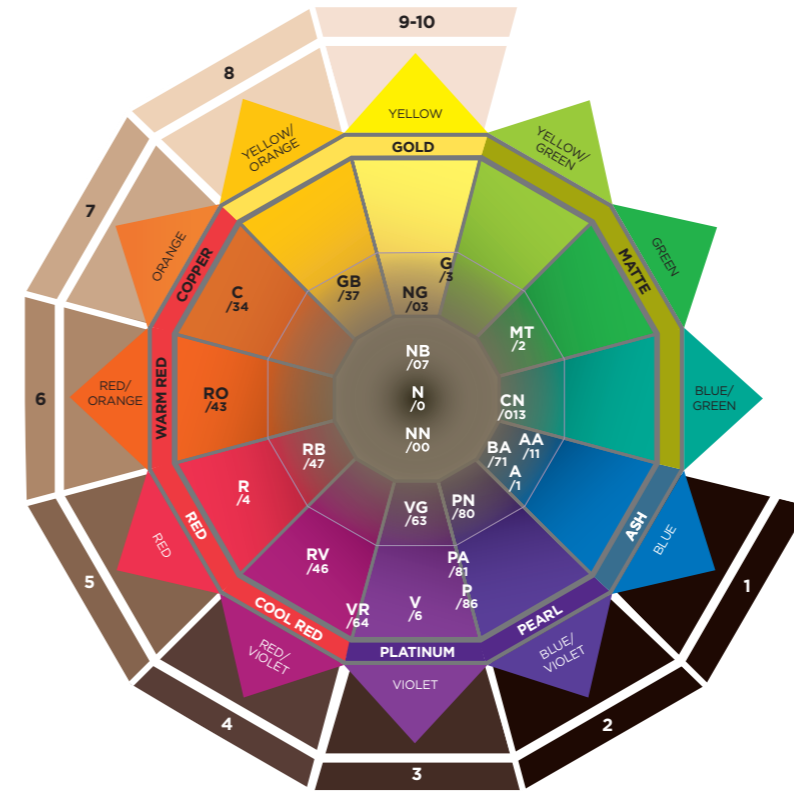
9-10
8
7
6
5
4
3
2
1
YELLOW
YELLOW/ GREEN
GREEN
BLUE/ GREEN
BLUE
BLUE/ VIOLET
VIOLET
RED/ VIOLET
RED
RED/ ORANGE
ORANGE
YELLOW/ ORANGE
GOLD
MATTE
ASH
PEARL
PLATINUM
COOL RED
RED
WARM RED
COPPER
G /3
NG /03
GB /37
C /34
MT /2
RO /43
NB /07
N /0
NN /00
CN /013
BA /71
AA /11
A /1
RB /47
R /4
VG /63
PN /80
RV /46
PA /81
P /86
VR /64
V /6